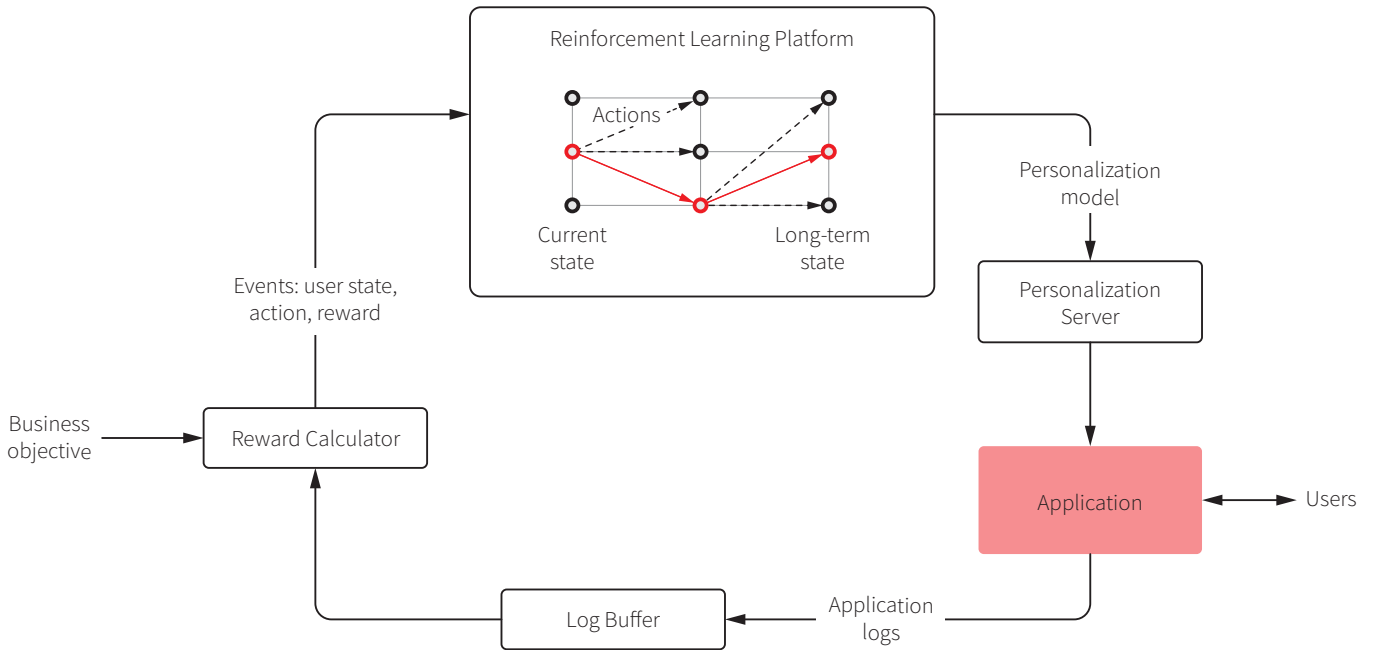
Reinforcement Learning Platform

Actions

Current state

Long-term state

Personalization model

Personalization Server

Events: user state, action, reward

Business objective

Reward Calculator

Application

Users

Log Buffer

Application logs